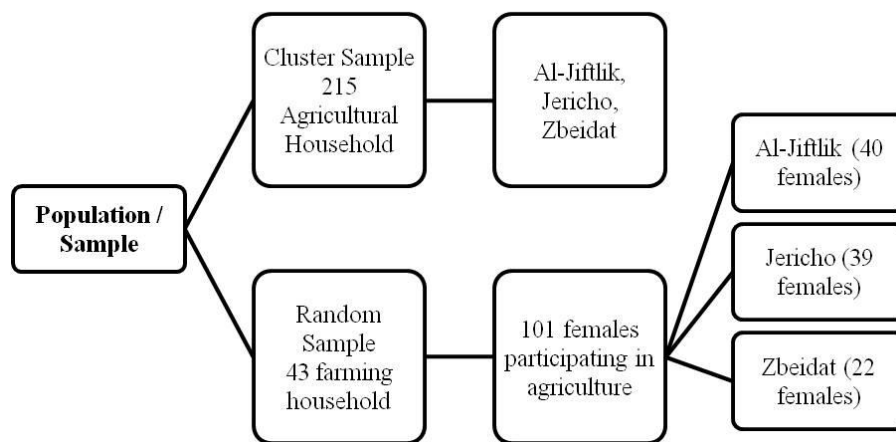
Population / Sample

Cluster Sample 215 Agricultural Household

Al-Jiftlik, Jericho, Zbeidat

Random Sample 43 farming household

101 females participating in agriculture

Al-Jiftlik (40 females)

Jericho (39 females)

Zbeidat (22 females)